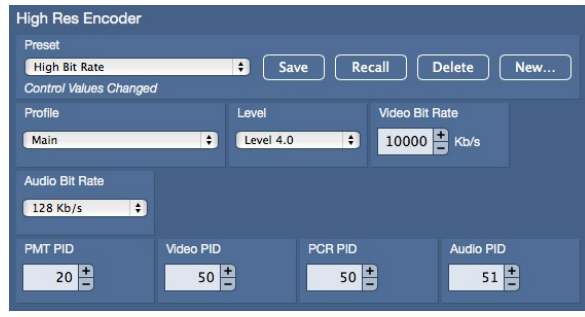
High Res Encoder

Preset

High Bit Rate

Save Recall Delete New...

Control Values Changed

Profile

Main

Level

Level 4.0

Video Bit Rate

10000 Kb/s

Audio Bit Rate

128 Kb/s

PMT PID

20

Video PID

50

PCR PID

50

Audio PID

51